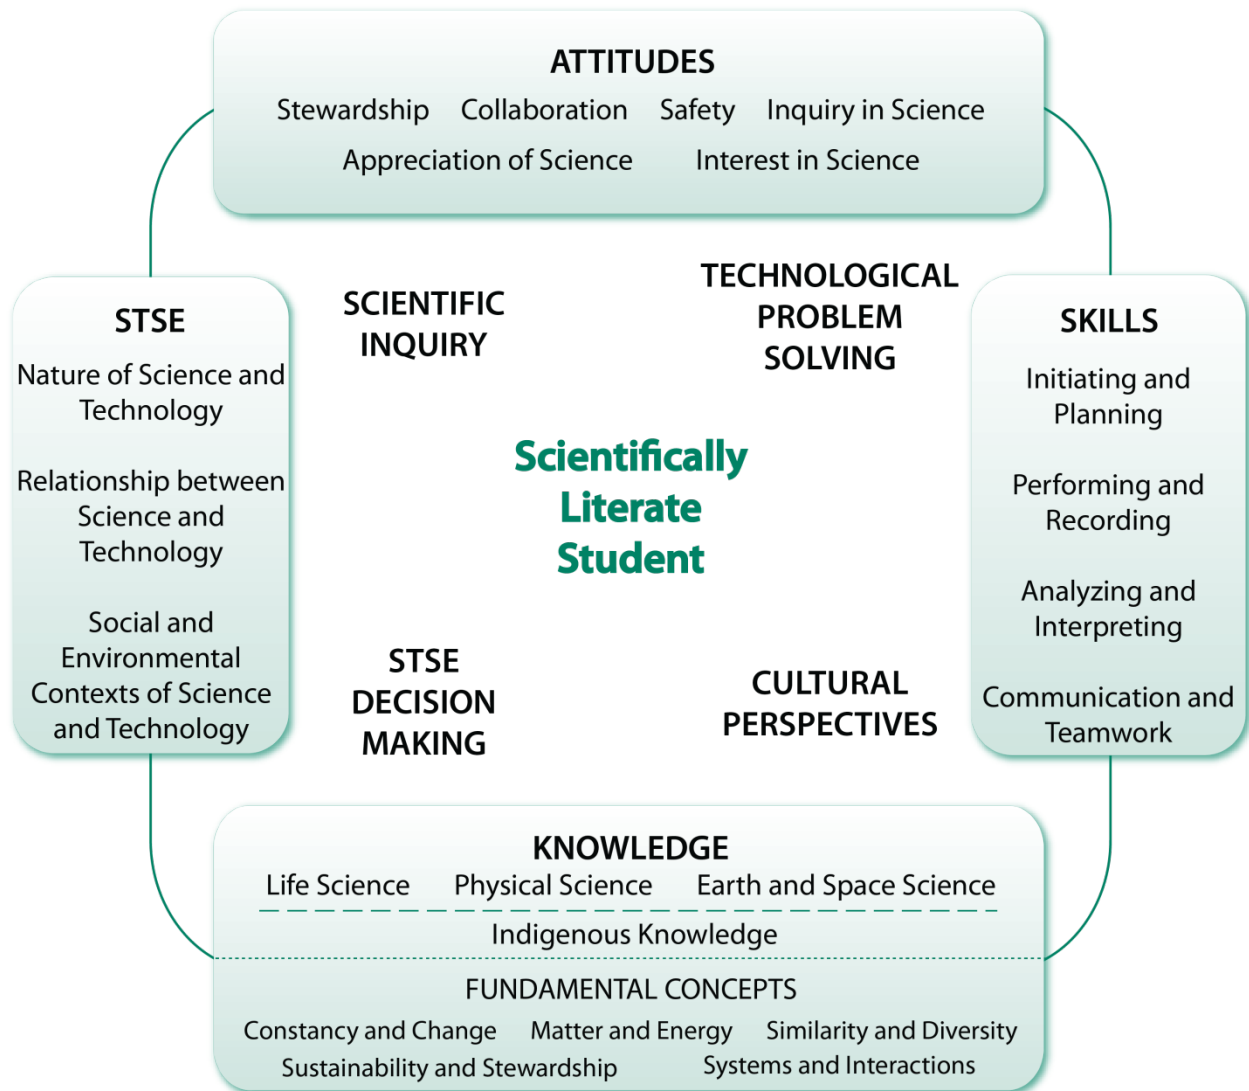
ATTITUDES

Stewardship Collaboration Safety Inquiry in Science

Appreciation of Science Interest in Science

STSE

Nature of Science and Technology

Relationship between Science and Technology

Social and Environmental Contexts of Science and Technology

SCIENTIFIC INQUIRY

TECHNOLOGICAL PROBLEM SOLVING

Scientifically Literate Student

STSE DECISION MAKING

CULTURAL PERSPECTIVES

SKILLS

Initiating and Planning

Performing and Recording

Analyzing and Interpreting

Communication and Teamwork

KNOWLEDGE

Life Science Physical Science Earth and Space Science

Indigenous Knowledge

FUNDAMENTAL CONCEPTS

Constancy and Change Matter and Energy Similarity and Diversity

Sustainability and Stewardship Systems and Interactions